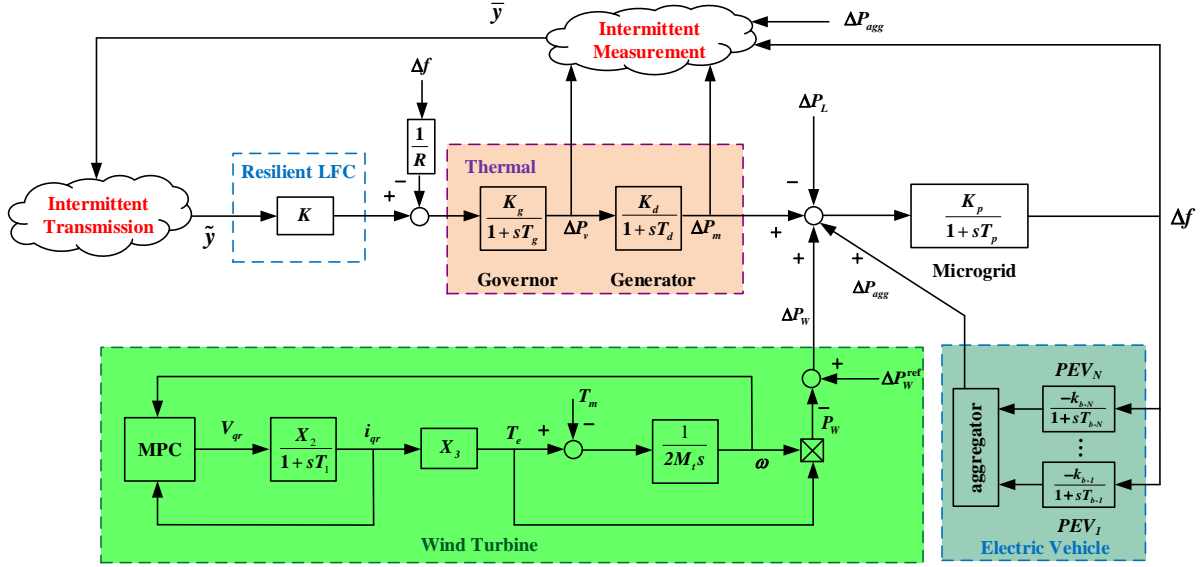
$\bar{y}$

Intermittent Measurement

$\Delta P_{agg}$

$\Delta f$

$\frac{1}{R}$

$\Delta P_L$

Resilient LFC

Thermal

Intermittent Transmission

$K$

+

−

$\frac{K_g}{1+sT_g}$

$\Delta P_v$

$\frac{K_d}{1+sT_d}$

$\Delta P_m$

−

+

$\frac{K_p}{1+sT_p}$

$\Delta f$

$\tilde{y}$

Governor

Generator

Microgrid

+

+

$\Delta P_{agg}$

$\Delta P_W$

+

$\Delta P_W^{ref}$

−

$PEV_N$

$T_m$

$P_W$

MPC

$V_{qr}$

$\frac{X_2}{1+sT_1}$

$i_{qr}$

$X_3$

$T_e$

+

−

$\frac{1}{2M_t s}$

$\omega$

aggregator

$\frac{-k_{b-N}}{1+sT_{b-N}}$

⋮

$\frac{-k_{b-1}}{1+sT_{b-1}}$

$PEV_1$

Wind Turbine

Electric Vehicle